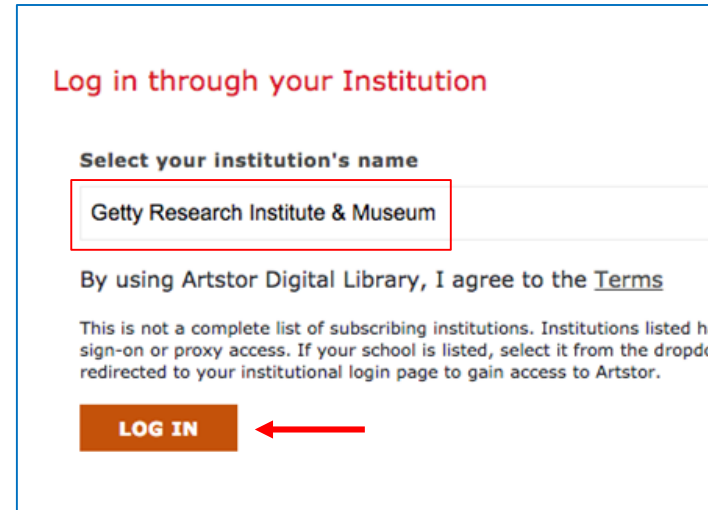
Log in through your Institution

Select your institution's name

Getty Research Institute & Museum

By using Artstor Digital Library, I agree to the Terms

This is not a complete list of subscribing institutions. Institutions listed h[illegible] sign-on or proxy access. If your school is listed, select it from the dropd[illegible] redirected to your institutional login page to gain access to Artstor.

LOG IN